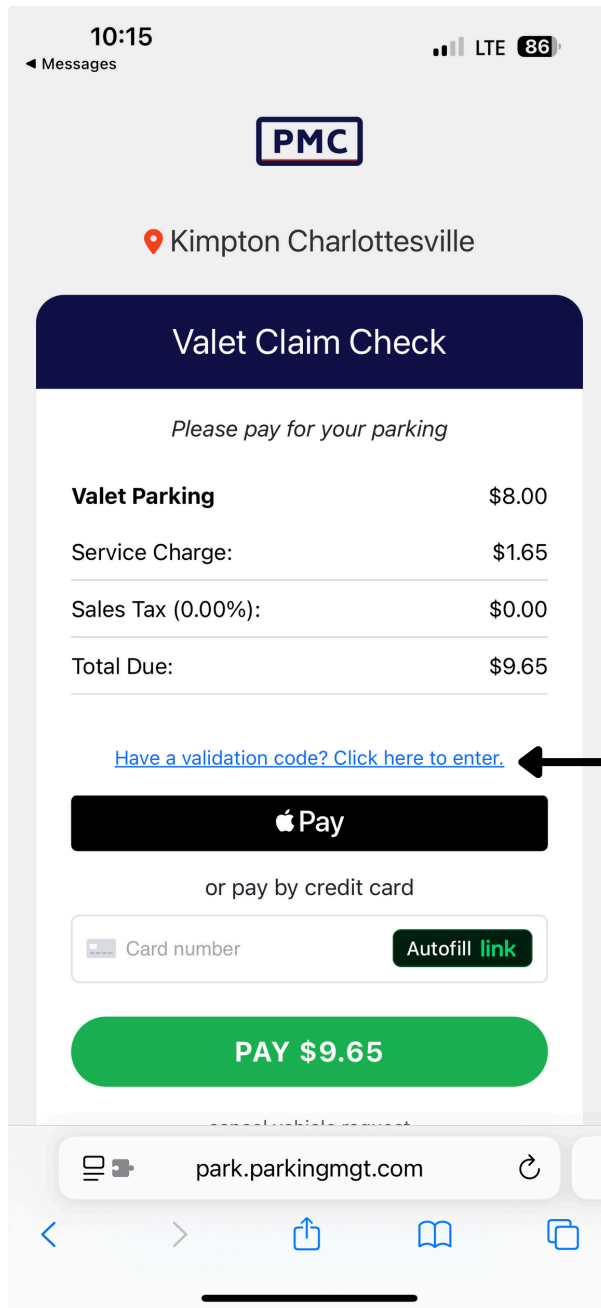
10:15
◀ Messages
LTE 86

PMC

Kimpton Charlottesville

Valet Claim Check

Please pay for your parking

| | |
|---|---|
| **Valet Parking** | $8.00 |
| Service Charge: | $1.65 |
| Sales Tax (0.00%): | $0.00 |
| Total Due: | $9.65 |

Have a validation code? Click here to enter.

Pay

or pay by credit card

Card number
Autofill link

PAY $9.65

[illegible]

park.parkingmgt.com